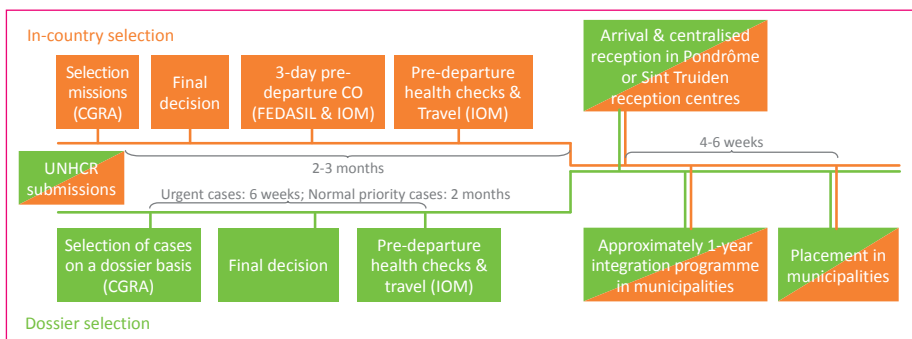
In-country selection

Selection missions (CGRA)

Final decision

3-day pre-departure CO (FEDASIL & IOM)

Pre-departure health checks & Travel (IOM)

Arrival & centralised reception in Pondrôme or Sint Truiden reception centres

4-6 weeks

UNHCR submissions

2-3 months

Urgent cases: 6 weeks; Normal priority cases: 2 months

Selection of cases on a dossier basis (CGRA)

Final decision

Pre-departure health checks & travel (IOM)

Approximately 1-year integration programme in municipalities

Placement in municipalities

Dossier selection